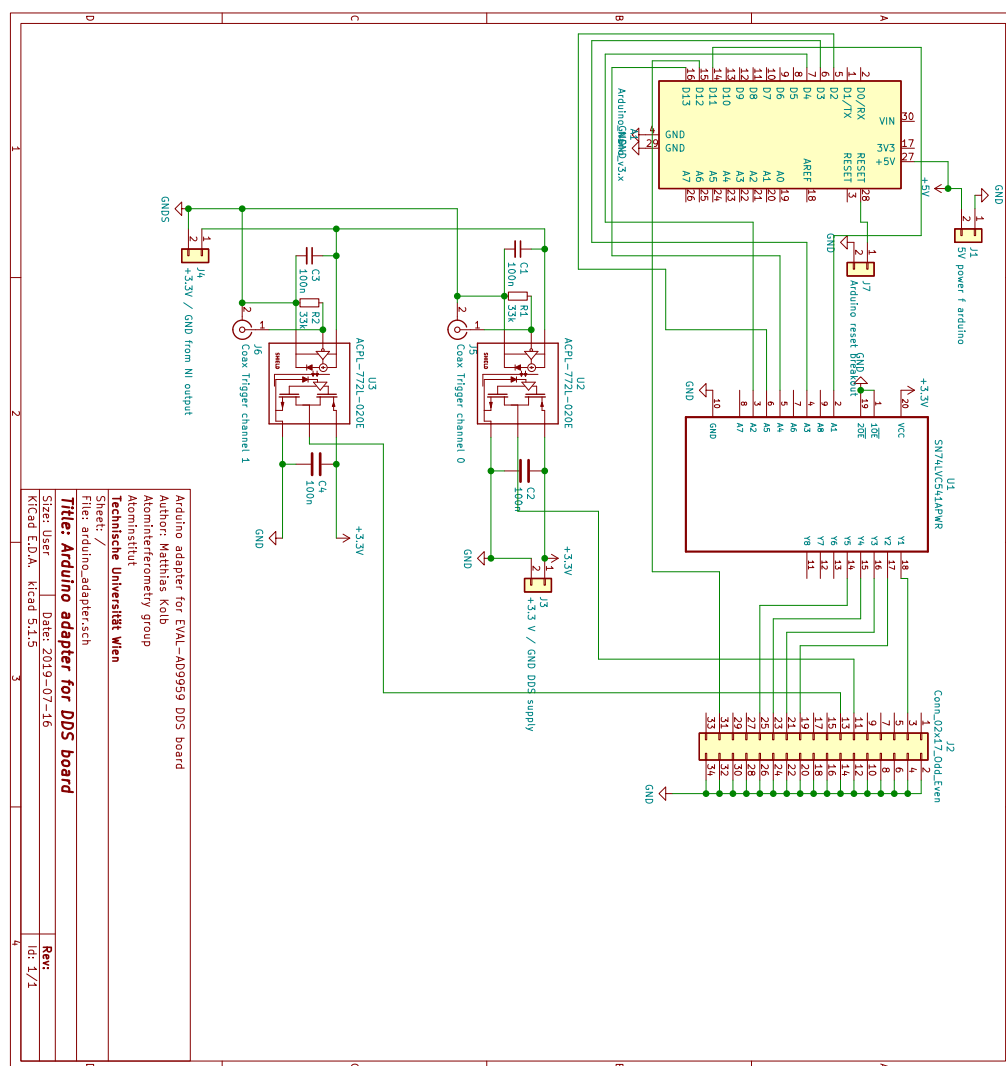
D C B A

1 2 3 4

Arduino adapter for EVAL-AD9959 DDS board
Author: Matthias Kolb
Atominterferometry group
Atominstitut
Technische Universität Wien
Sheet: /
File: arduino_adapter.sch
Title: Arduino adapter for DDS board
Size: User Date: 2019-07-16 Rev:
KiCad E.D.A. kicad 5.1.5 Id: 1/1

GNDS
J4
+3.3V / GND from NI output
J6
Coax Trigger channel 1
C3
100n
R2
33k
ACPL-772L-020E
U3
C4
100n
GND
+3.3V

J5
Coax Trigger channel 0
C1
100n
R1
33k
ACPL-772L-020E
U2
C2
100n
GND
+3.3V
J3
+3.3 V / GND DDS supply

ArduinoNano_v3.x
D13 D12 D11 D10 D9 D8 D7 D6 D5 D4 D3 D2 D1/TX D0/RX
16 15 14 13 12 11 10 9 8 7 6 5 1 2
GND GND
VIN 30
3V3 17
+5V 27
RESET RESET
AREF 18
A7 A6 A5 A4 A3 A2 A1 A0
26 25 24 23 22 21 20 19 28 3 29 4
+5V
GND
J7
Arduino reset breakout
GND
J1
5V power f arduino

GND
+3.3V
U1
SN74LVC541APWR
GND A7 A2 A5 A4 A3 A6 A8 A1 2OE 1OE VCC
10 8 3 6 5 4 7 9 2 19 1 20
Y8 Y7 Y6 Y5 Y4 Y3 Y2 Y1
11 12 13 14 15 16 17 18

J2
Conn_02x17_Odd_Even
33 31 29 27 25 23 21 19 17 15 13 11 9 7 5 3 1
34 32 30 28 26 24 22 20 18 16 14 12 10 8 6 4 2
GND